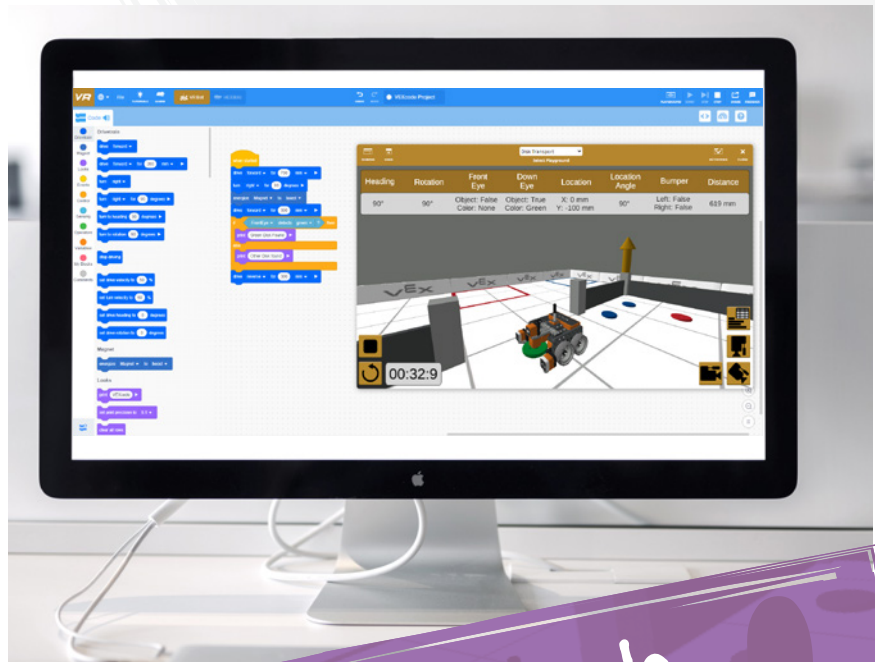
VR

VEXcode Project

Code

Drivetrain

Magnet

Looks

Disk Transport

Select Playground

| Heading | Rotation | Front Eye | Down Eye | Location | Location Angle | Bumper | Distance |
|---|---|---|---|---|---|---|---|
| 90° | 90° | Object: False Color: None | Object: True Color: Green | X: 0 mm Y: -100 mm | 90° | Left: False Right: False | 619 mm |

00:32:9